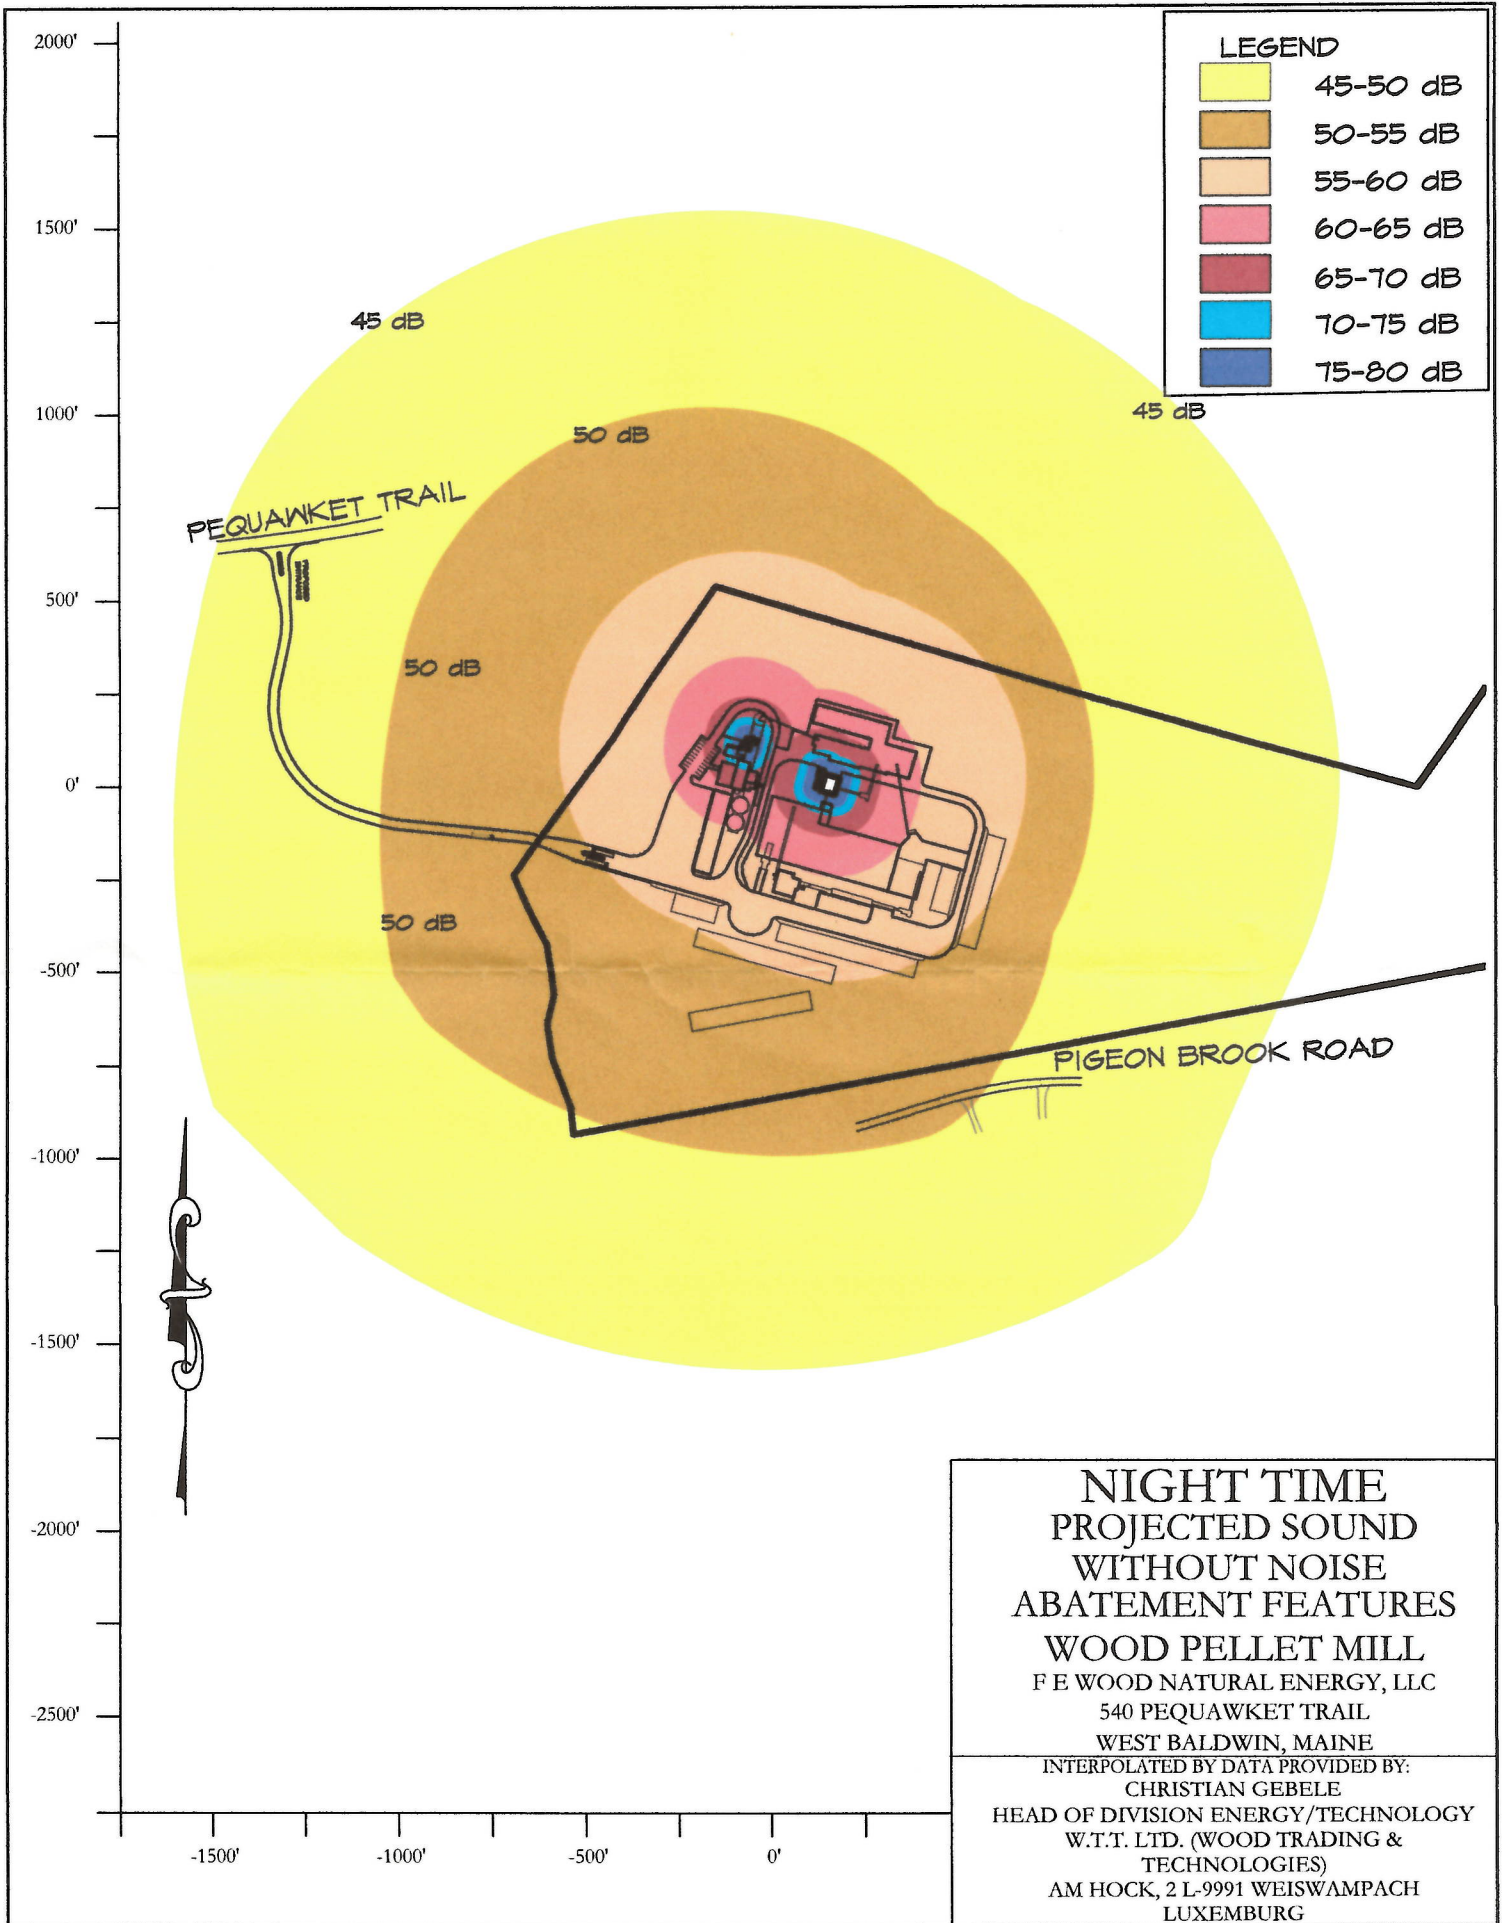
2000'
1500'
1000'
500'
0'
-500'
-1000'
-1500'
-2000'
-2500'

-1500'
-1000'
-500'
0'

LEGEND
45-50 dB
50-55 dB
55-60 dB
60-65 dB
65-70 dB
70-75 dB
75-80 dB

45 dB
45 dB
50 dB
50 dB
50 dB

PEQUAWKET TRAIL
PIGEON BROOK ROAD

NIGHT TIME
PROJECTED SOUND
WITHOUT NOISE
ABATEMENT FEATURES
WOOD PELLET MILL
F E WOOD NATURAL ENERGY, LLC
540 PEQUAWKET TRAIL
WEST BALDWIN, MAINE

INTERPOLATED BY DATA PROVIDED BY:
CHRISTIAN GEBELE
HEAD OF DIVISION ENERGY/TECHNOLOGY
W.T.T. LTD. (WOOD TRADING & TECHNOLOGIES)
AM HOCK, 2 L-9991 WEISWAMPACH
LUXEMBURG